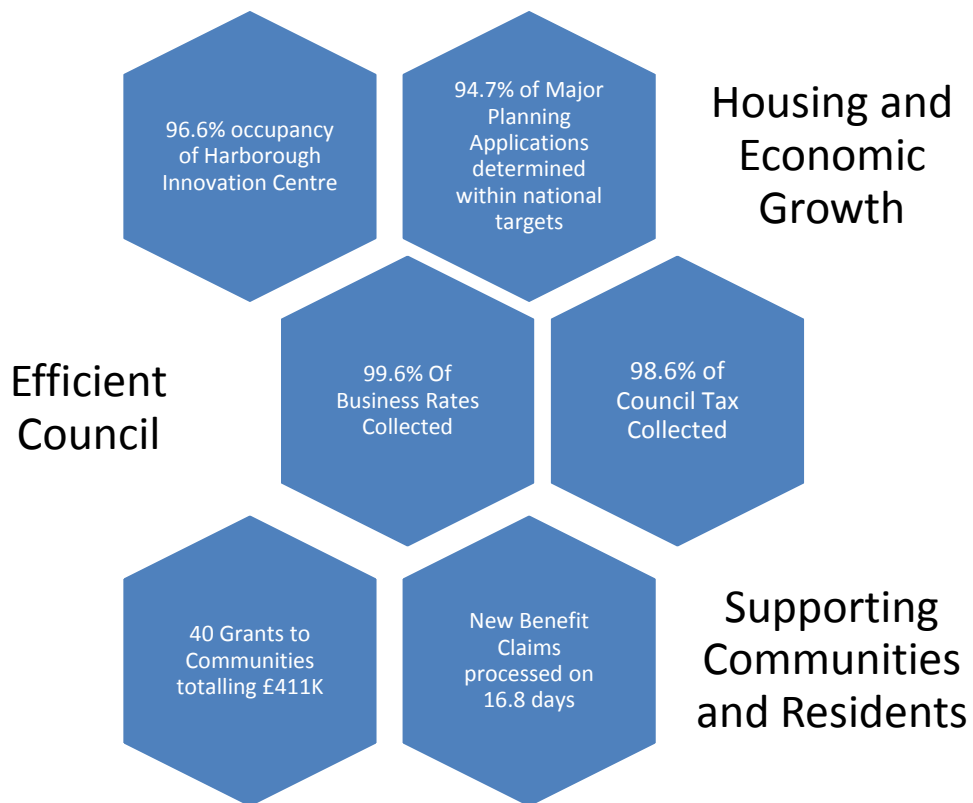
96.6% occupancy of Harborough Innovation Centre

94.7% of Major Planning Applications determined within national targets

Housing and Economic Growth

Efficient Council

99.6% Of Business Rates Collected

98.6% of Council Tax Collected

40 Grants to Communities totalling £411K

New Benefit Claims processed on 16.8 days

Supporting Communities and Residents